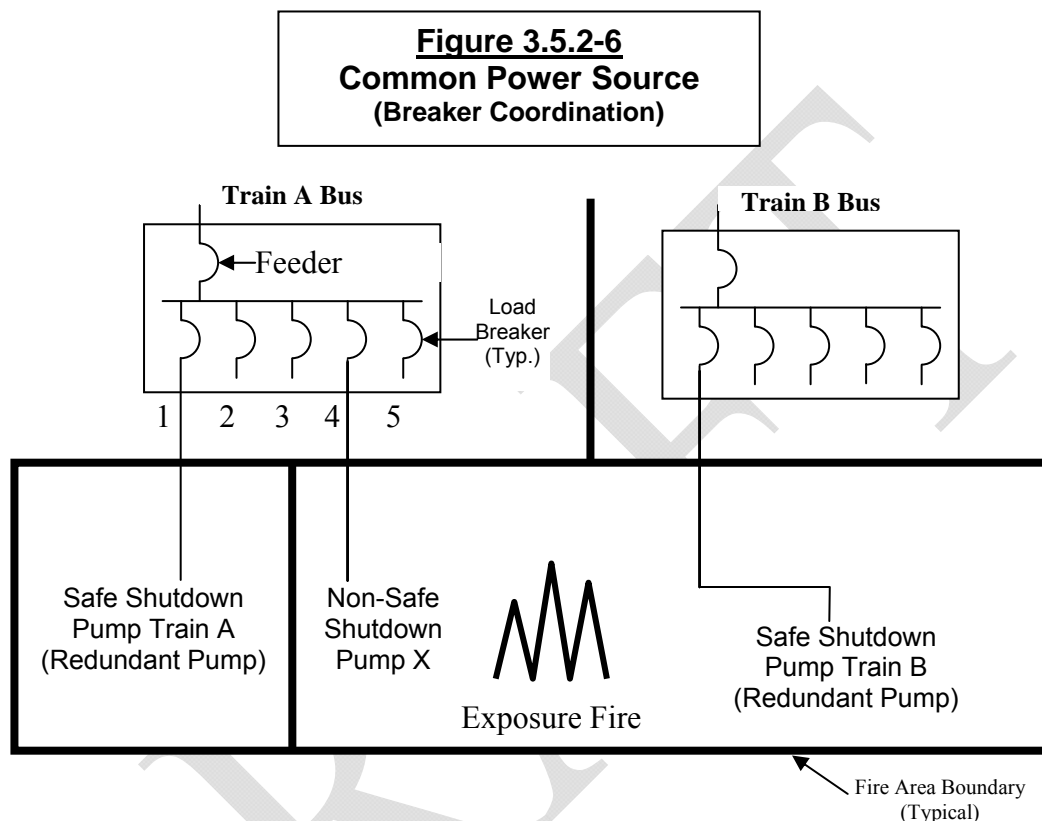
**Figure 3.5.2-6**
**Common Power Source**
**(Breaker Coordination)**

**Train A Bus**

Feeder

Load Breaker (Typ.)

1 2 3 4 5

**Train B Bus**

Safe Shutdown Pump Train A (Redundant Pump)

Non-Safe Shutdown Pump X

Exposure Fire

Safe Shutdown Pump Train B (Redundant Pump)

Fire Area Boundary (Typical)